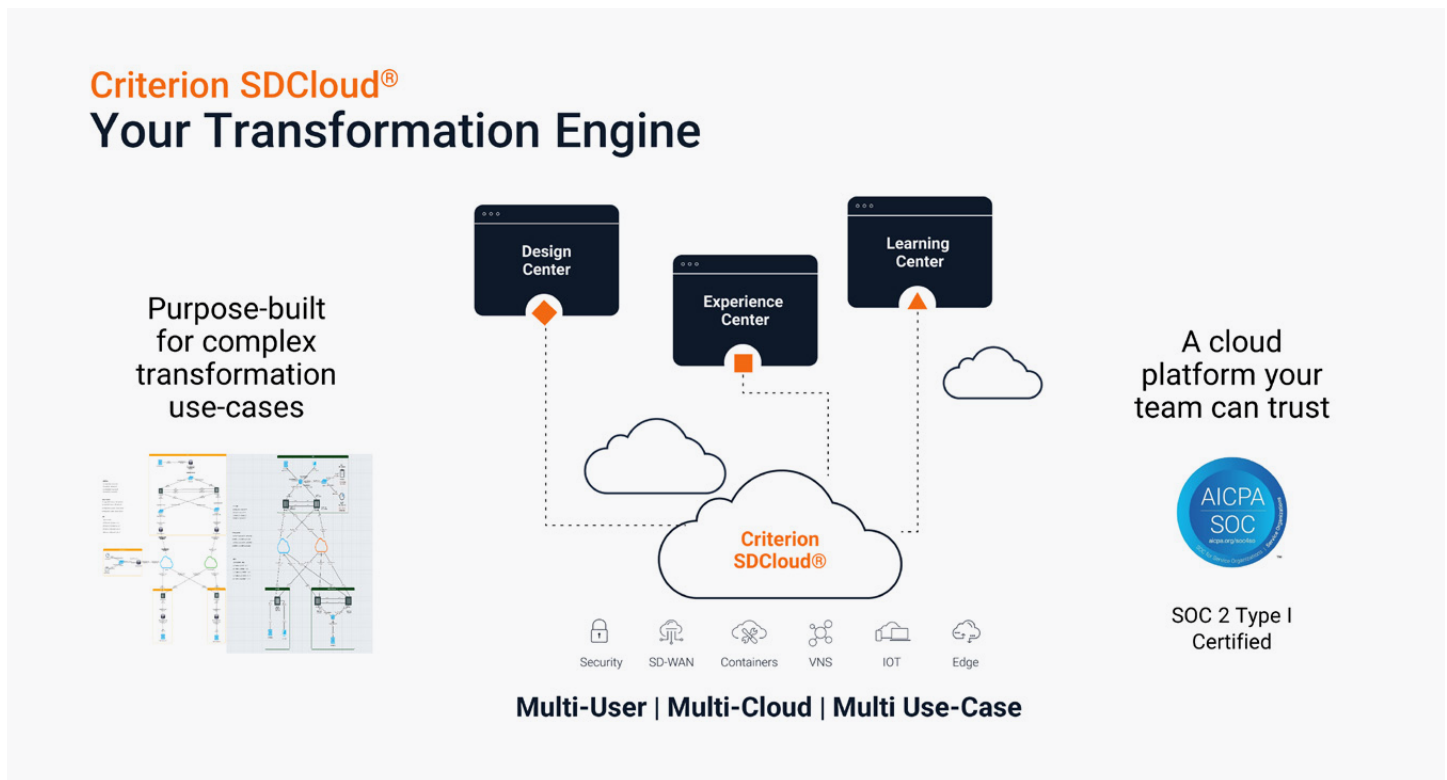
Criterion SDCloud®
Your Transformation Engine

Purpose-built for complex transformation use-cases

Design Center

Experience Center

Learning Center

Criterion SDCloud®

Security SD-WAN Containers VNS IOT Edge

Multi-User | Multi-Cloud | Multi Use-Case

A cloud platform your team can trust

AICPA SOC
aicpa.org/soc4so
SOC for Service Organizations | Service Organizations

SOC 2 Type I Certified